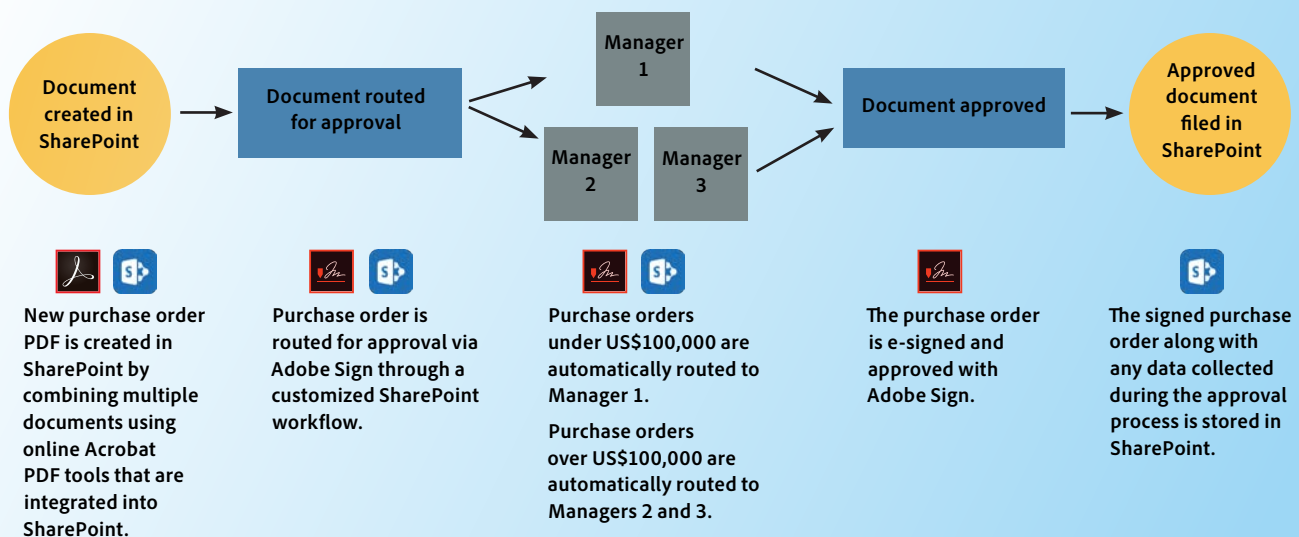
Document created in SharePoint

Document routed for approval

Manager 1

Manager 2

Manager 3

Document approved

Approved document filed in SharePoint

New purchase order PDF is created in SharePoint by combining multiple documents using online Acrobat PDF tools that are integrated into SharePoint.

Purchase order is routed for approval via Adobe Sign through a customized SharePoint workflow.

Purchase orders under US$100,000 are automatically routed to Manager 1.

Purchase orders over US$100,000 are automatically routed to Managers 2 and 3.

The purchase order is e-signed and approved with Adobe Sign.

The signed purchase order along with any data collected during the approval process is stored in SharePoint.